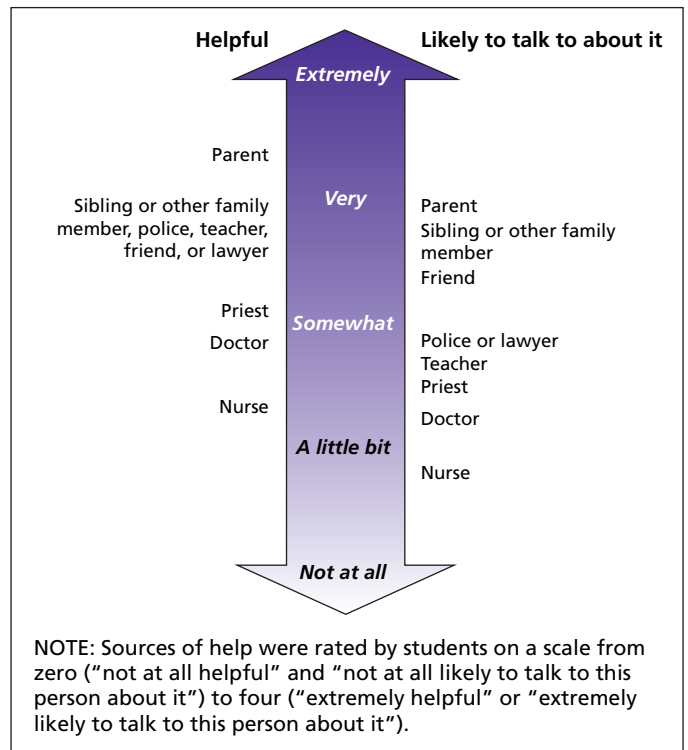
Helpful

Likely to talk to about it

Extremely

Parent

Very

Sibling or other family member, police, teacher, friend, or lawyer

Parent

Sibling or other family member

Friend

Priest

Somewhat

Doctor

Police or lawyer

Teacher

Priest

Nurse

Doctor

A little bit

Nurse

Not at all

NOTE: Sources of help were rated by students on a scale from zero ("not at all helpful" and "not at all likely to talk to this person about it") to four ("extremely helpful" or "extremely likely to talk to this person about it").